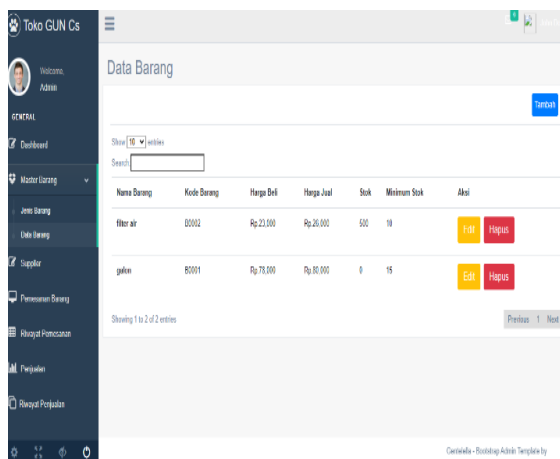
Toko GUN Cs

Welcome,
Admin

GENERAL

Dashboard

Master Barang

Jenis Barang

Data Barang

Supplier

Pemesanan Barang

Riwayat Pemesanan

Penjualan

Riwayat Penjualan

6

Data Barang

Tambah

Show 10 entries

Search:

| Nama Barang | Kode Barang | Harga Beli | Harga Jual | Stok | Minimum Stok | Aksi |
|---|---|---|---|---|---|---|
| filter air | B0002 | Rp.23,000 | Rp.26,000 | 500 | 10 | Edit Hapus |
| galon | B0001 | Rp.78,000 | Rp.80,000 | 0 | 15 | Edit Hapus |

Showing 1 to 2 of 2 entries

Previous 1 Next

Gentelella - Bootstrap Admin Template by